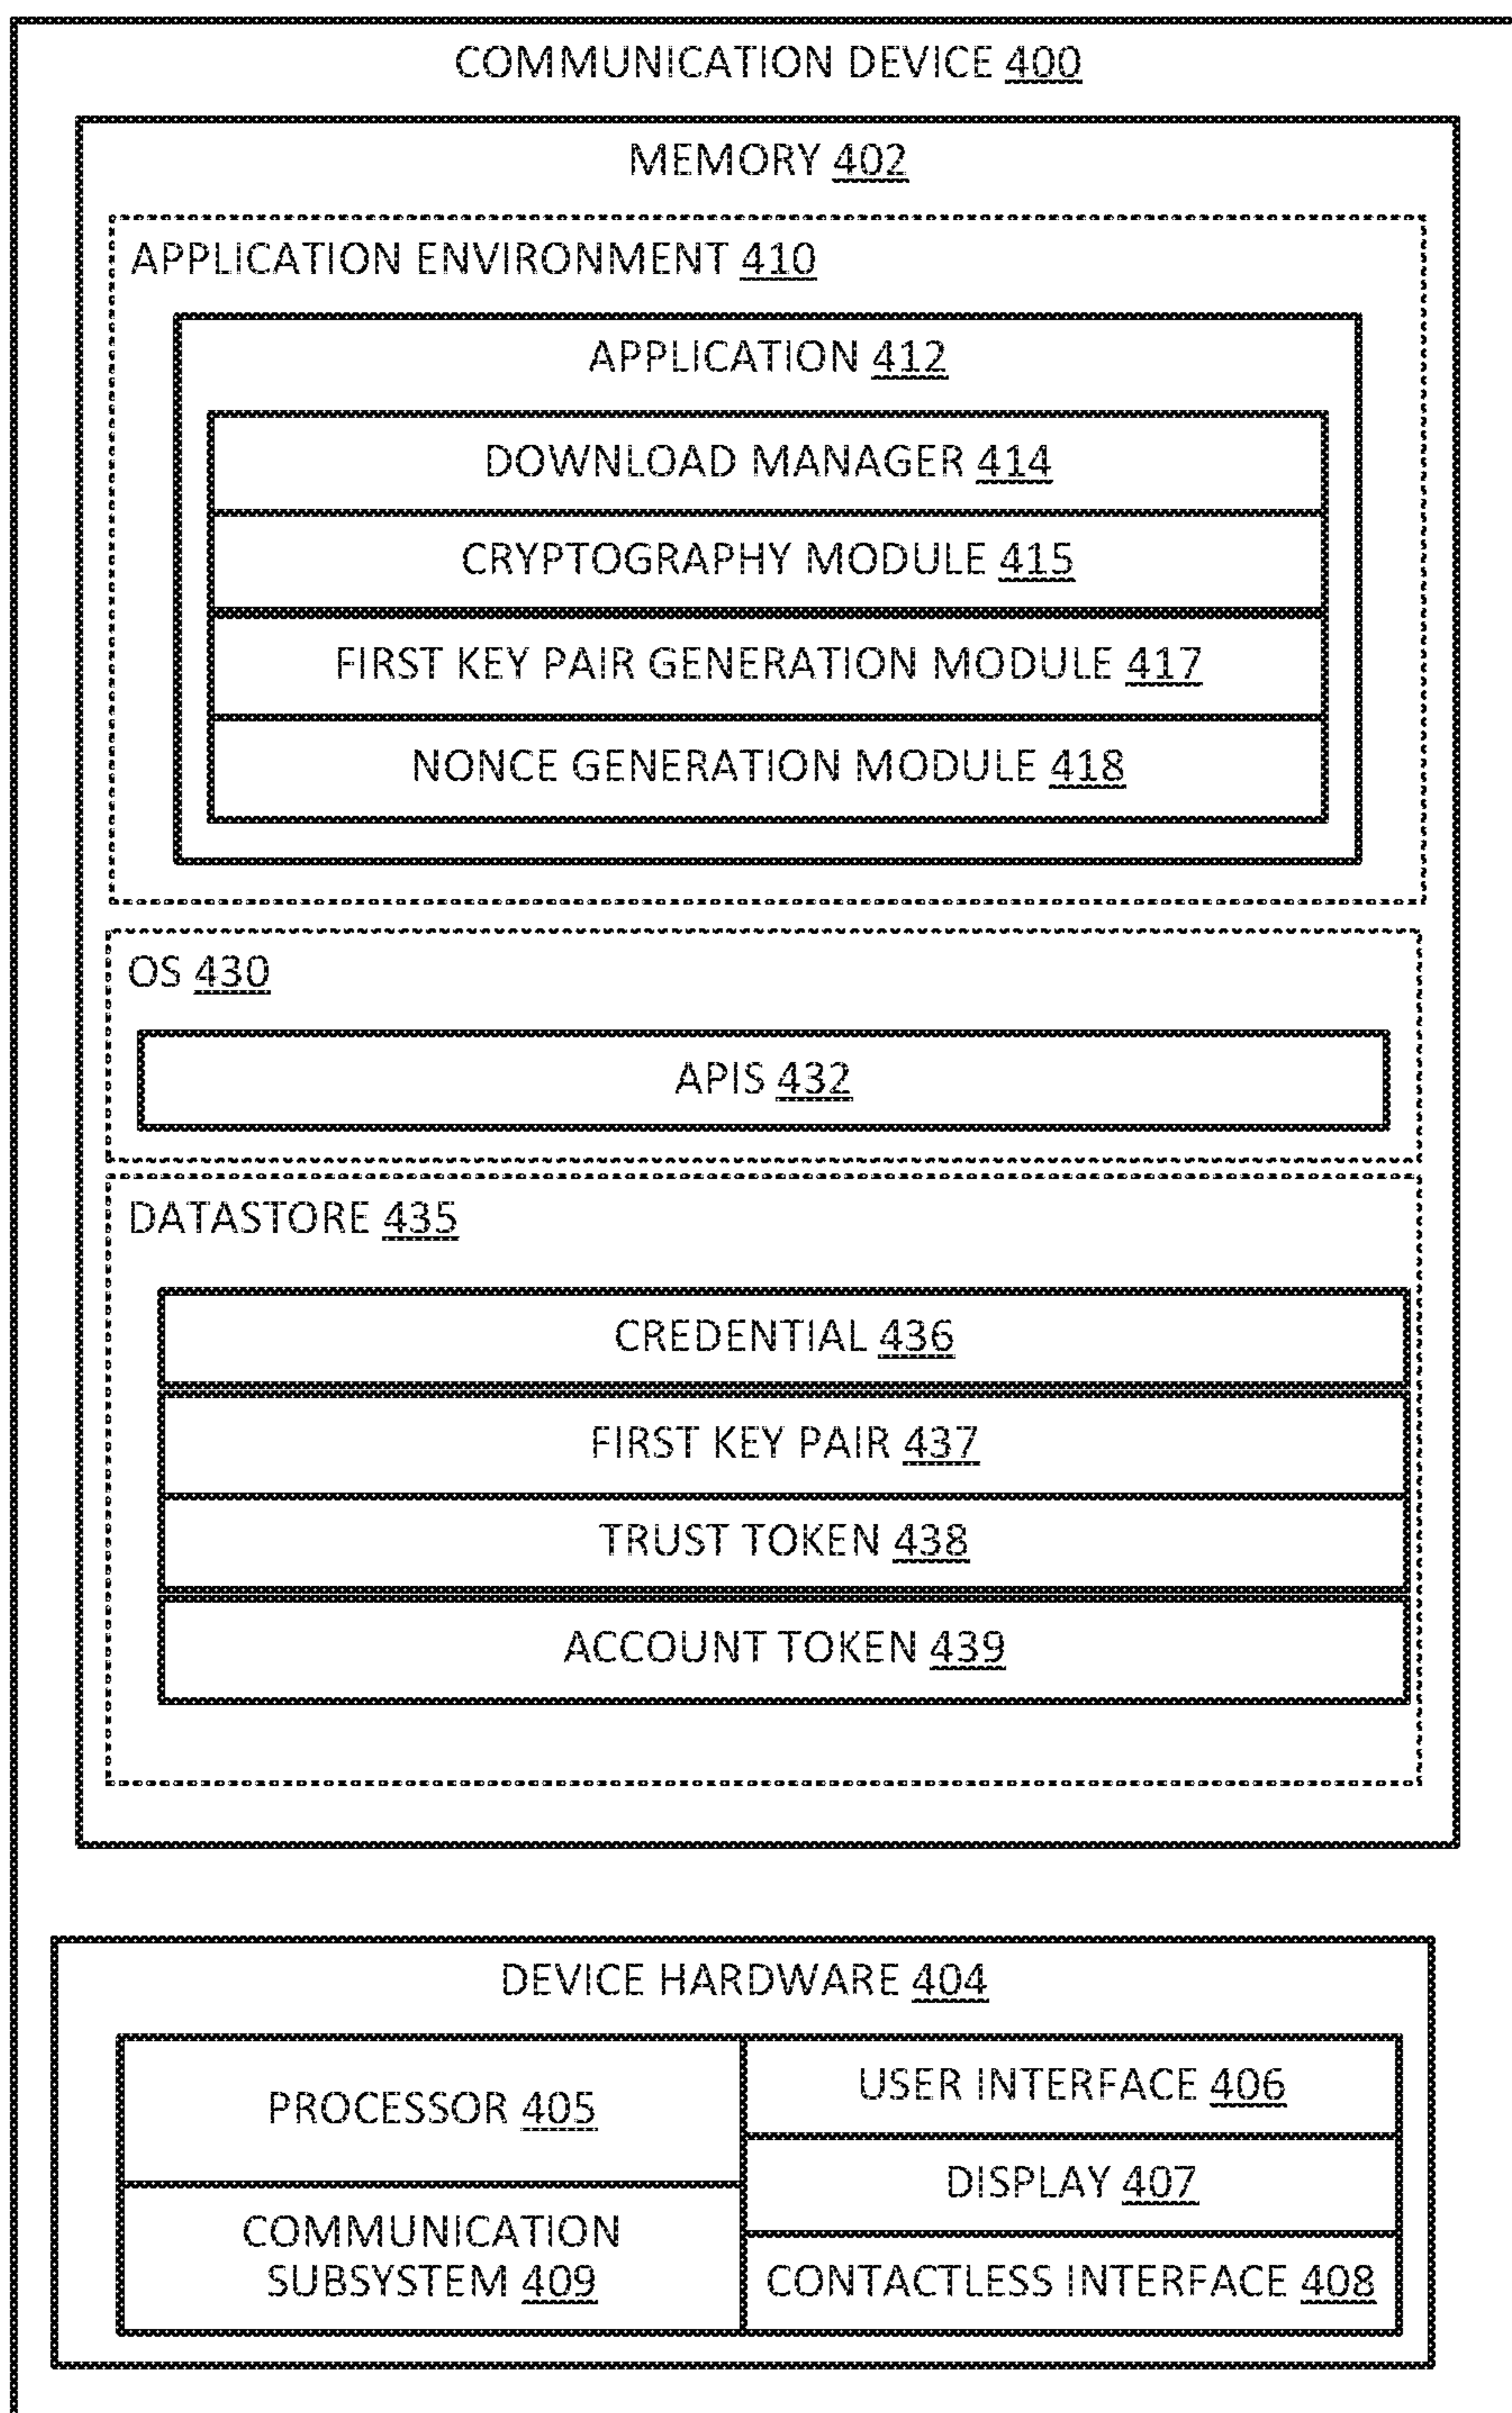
COMMUNICATION DEVICE 400

MEMORY 402

APPLICATION ENVIRONMENT 410

APPLICATION 412

DOWNLOAD MANAGER 414

CRYPTOGRAPHY MODULE 415

FIRST KEY PAIR GENERATION MODULE 417

NONCE GENERATION MODULE 418

OS 430

APIS 432

DATASTORE 435

CREDENTIAL 436

FIRST KEY PAIR 437

TRUST TOKEN 438

ACCOUNT TOKEN 439

DEVICE HARDWARE 404

PROCESSOR 405

COMMUNICATION SUBSYSTEM 409

USER INTERFACE 406

DISPLAY 407

CONTACTLESS INTERFACE 408